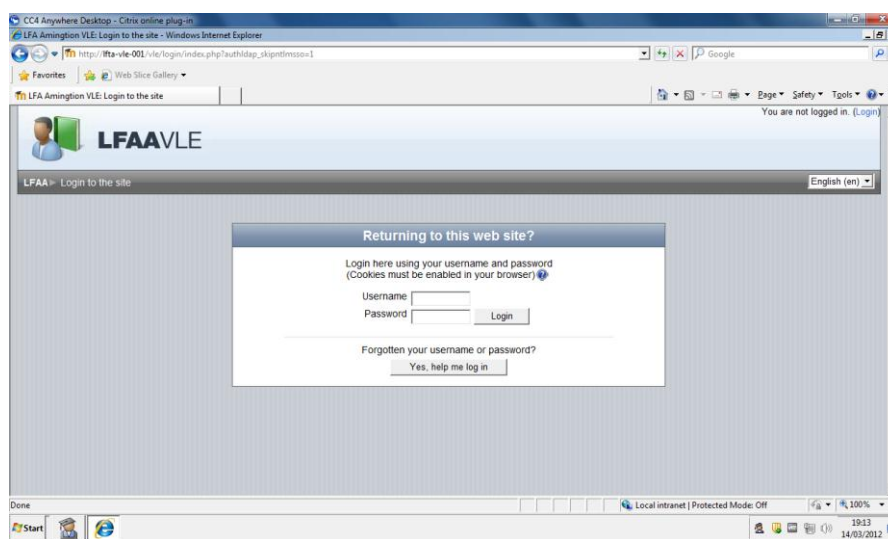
CC4 Anywhere Desktop - Citrix online plug-in
LFA Amingtion VLE: Login to the site - Windows Internet Explorer
http://lfta-vle-001/vle/login/index.php?authldap_skipntlmsso=1
Google
Favorites
Web Slice Gallery
LFA Amingtion VLE: Login to the site
Page Safety Tools
You are not logged in. (Login)
LFAAVLE
LFAA ► Login to the site
English (en)

Returning to this web site?
Login here using your username and password
(Cookies must be enabled in your browser)
Username
Password
Login
Forgotten your username or password?
Yes, help me log in

Done
Local intranet | Protected Mode: Off
100%
Start
19:13
14/03/2012